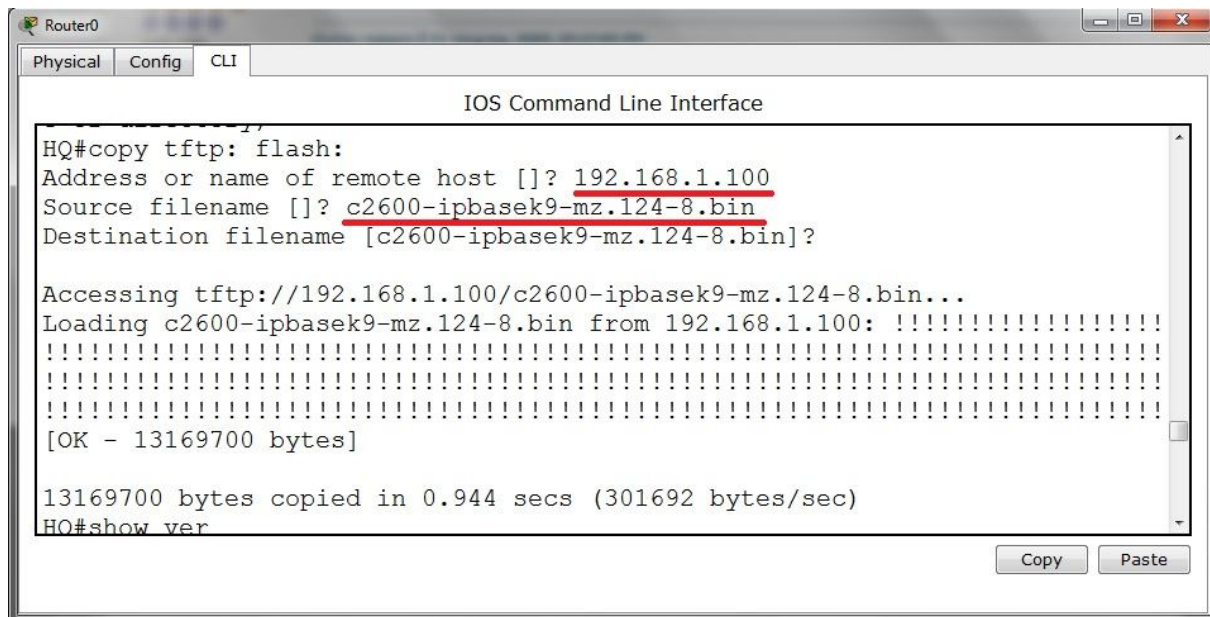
Router0

Physical Config CLI

IOS Command Line Interface

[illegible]
HQ#copy tftp: flash:
Address or name of remote host []? 192.168.1.100
Source filename []? c2600-ipbasek9-mz.124-8.bin
Destination filename [c2600-ipbasek9-mz.124-8.bin]?

Accessing tftp://192.168.1.100/c2600-ipbasek9-mz.124-8.bin...
Loading c2600-ipbasek9-mz.124-8.bin from 192.168.1.100: !!!!!!!!!!!!!!!!!
!!!!!!!!!!!!!!!!!!!!!!!!!!!!!!!!!!!!!!!!!!!!!!!!!!!!!!!!!!!!!!!!!!!!!!!!!!
!!!!!!!!!!!!!!!!!!!!!!!!!!!!!!!!!!!!!!!!!!!!!!!!!!!!!!!!!!!!!!!!!!!!!!!!!!
!!!!!!!!!!!!!!!!!!!!!!!!!!!!!!!!!!!!!!!!!!!!!!!!!!!!!!!!!!!!!!!!!!!!!!!!!!
[OK - 13169700 bytes]

13169700 bytes copied in 0.944 secs (301692 bytes/sec)
HQ#show ver

Copy Paste